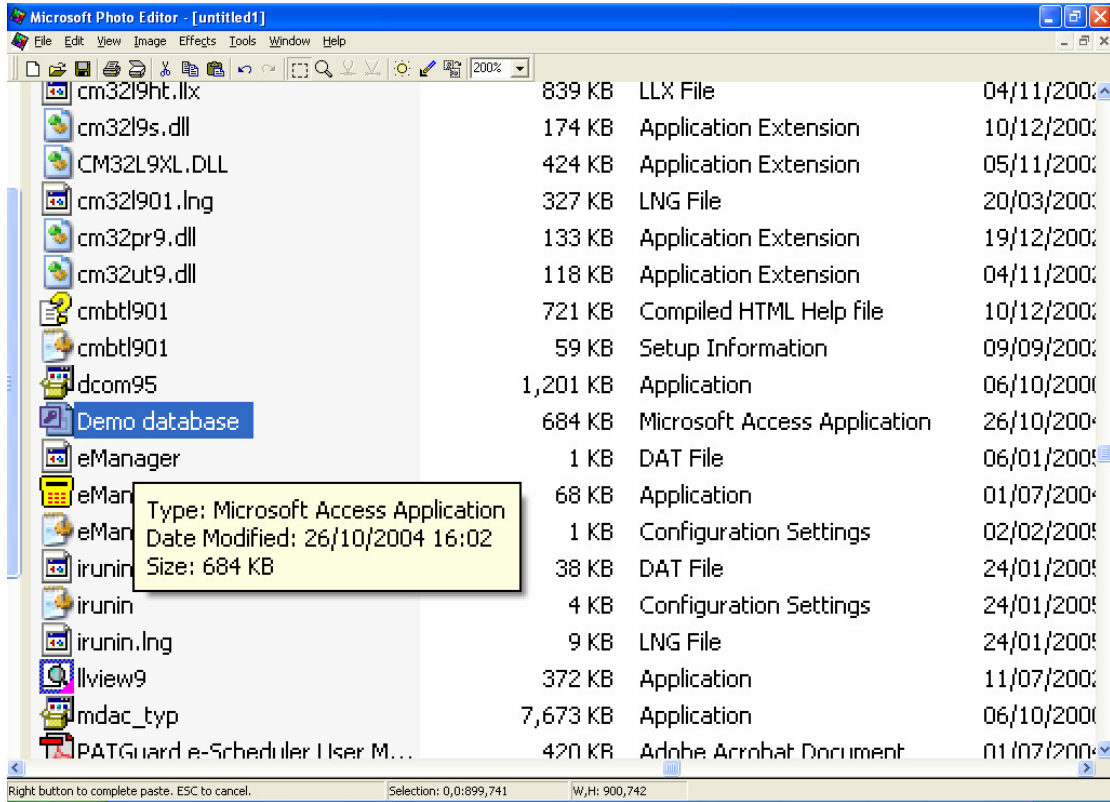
Microsoft Photo Editor - [untitled1]

File Edit View Image Effects Tools Window Help

200%

| | | | |
|---|---|---|---|
| cm32l9ht.llx | 839 KB | LLX File | 04/11/200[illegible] |
| cm32l9s.dll | 174 KB | Application Extension | 10/12/200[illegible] |
| CM32L9XL.DLL | 424 KB | Application Extension | 05/11/200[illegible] |
| cm32l901.lng | 327 KB | LNG File | 20/03/200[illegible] |
| cm32pr9.dll | 133 KB | Application Extension | 19/12/200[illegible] |
| cm32ut9.dll | 118 KB | Application Extension | 04/11/200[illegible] |
| cmbtl901 | 721 KB | Compiled HTML Help file | 10/12/200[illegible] |
| cmbtl901 | 59 KB | Setup Information | 09/09/200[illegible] |
| dcom95 | 1,201 KB | Application | 06/10/200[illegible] |
| Demo database | 684 KB | Microsoft Access Application | 26/10/200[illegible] |
| eManager | 1 KB | DAT File | 06/01/200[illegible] |
| eMan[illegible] | 68 KB | Application | 01/07/200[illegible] |
| eMan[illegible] | 1 KB | Configuration Settings | 02/02/200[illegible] |
| irunin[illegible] | 38 KB | DAT File | 24/01/200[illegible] |
| irunin | 4 KB | Configuration Settings | 24/01/200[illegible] |
| irunin.lng | 9 KB | LNG File | 24/01/200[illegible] |
| llview9 | 372 KB | Application | 11/07/200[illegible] |
| mdac_typ | 7,673 KB | Application | 06/10/200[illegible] |
| PATGuard e-Scheduler User M... | 420 KB | Adobe Acrobat Document | 01/07/200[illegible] |

Type: Microsoft Access Application
Date Modified: 26/10/2004 16:02
Size: 684 KB

Right button to complete paste. ESC to cancel. Selection: 0,0:899,741 W,H: 900,742